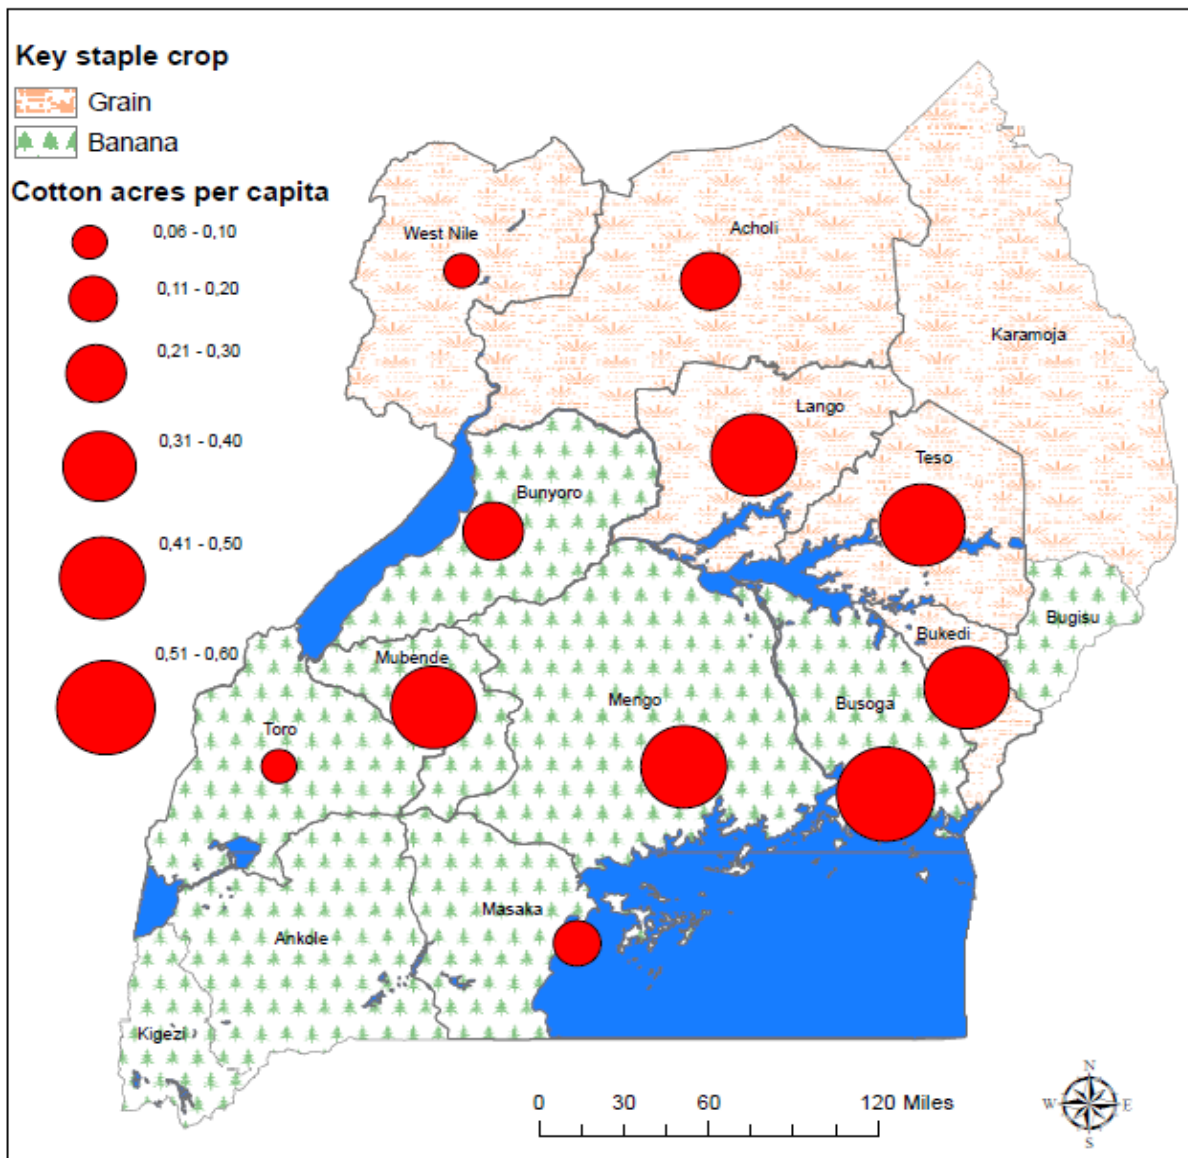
Key staple crop
Grain
Banana
Cotton acres per capita
0,06 - 0,10
0,11 - 0,20
0,21 - 0,30
0,31 - 0,40
0,41 - 0,50
0,51 - 0,60

West Nile
Acholi
Karamoja
Lango
Teso
Bunyoro
Bugisu
Bukedi
Mubende
Mengo
Busoga
Toro
Masaka
Ankole
Kigezi

0 30 60 120 Miles
N
W
E
S